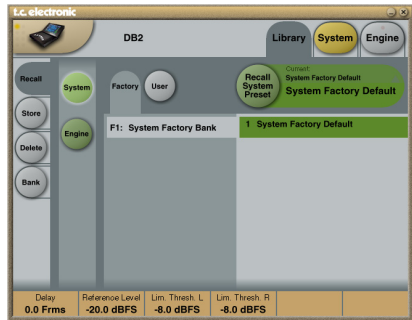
t.c. electronic

DB2

Library
System
Engine

Recall
Store
Delete
Bank

System
Engine

Factory
User

Recall System Preset

Current:
System Factory Default
System Factory Default

F1: System Factory Bank

1 System Factory Default

| Delay | Reference Level | Lim. Thresh. L | Lim. Thresh. R |
|---|---|---|---|
| 0.0 Frms | -20.0 dBFS | -8.0 dBFS | -8.0 dBFS |